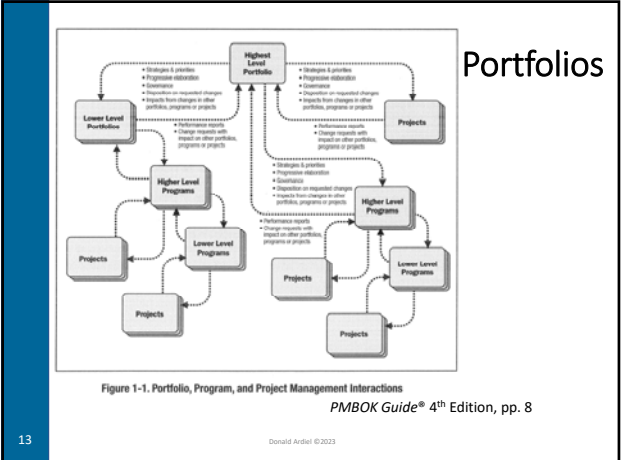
Portfolios

Highest Level Portfolio

• Strategies & priorities
• Progressive elaboration
• Governance
• Disposition on requested changes
• Impacts from changes in other portfolios, programs or projects

• Strategies & priorities
• Progressive elaboration
• Governance
• Disposition on requested changes
• Impacts from changes in other portfolios, programs or projects

Lower Level Portfolios

Projects

• Performance reports
• Change requests with impact on other portfolios, programs or projects

• Performance reports
• Change requests with impact on other portfolios, programs or projects

Higher Level Programs

• Strategies & priorities
• Progressive elaboration
• Governance
• Disposition on requested changes
• Impacts from changes in other portfolios, programs or projects

Higher Level Programs

• Performance reports
• Change requests with impact on other portfolios, programs or projects

Projects

Lower Level Programs

Projects

Lower Level Programs

Projects

Projects

Figure 1-1. Portfolio, Program, and Project Management Interactions

*PMBOK Guide*® 4th Edition, pp. 8

13

Donald Ardiel ©2023